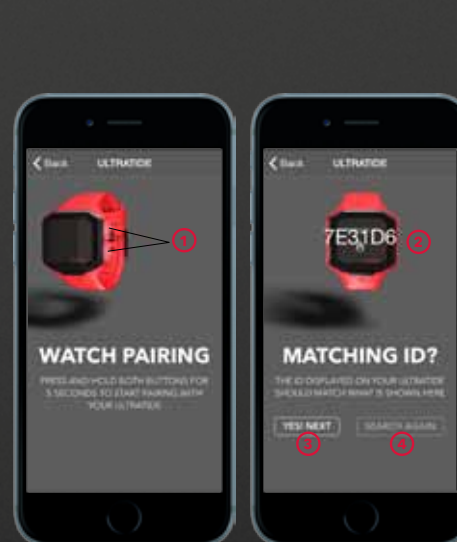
< Back ULTRATIDE

1

WATCH PAIRING

PRESS AND HOLD BOTH BUTTONS FOR 5 SECONDS TO START PAIRING WITH YOUR ULTRATIDE

< Back ULTRATIDE

7E31D6

2

MATCHING ID?

THE ID DISPLAYED ON YOUR ULTRATIDE SHOULD MATCH WHAT IS SHOWN HERE

YES! NEXT

SEARCH AGAIN

3

4